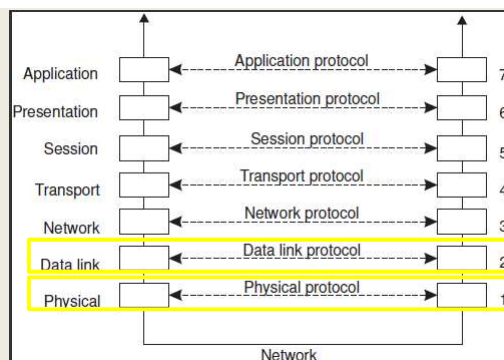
Application
Presentation
Session
Transport
Network
Data link
Physical

Application protocol
Presentation protocol
Session protocol
Transport protocol
Network protocol
Data link protocol
Physical protocol

7
6
5
4
3
2
1

Network